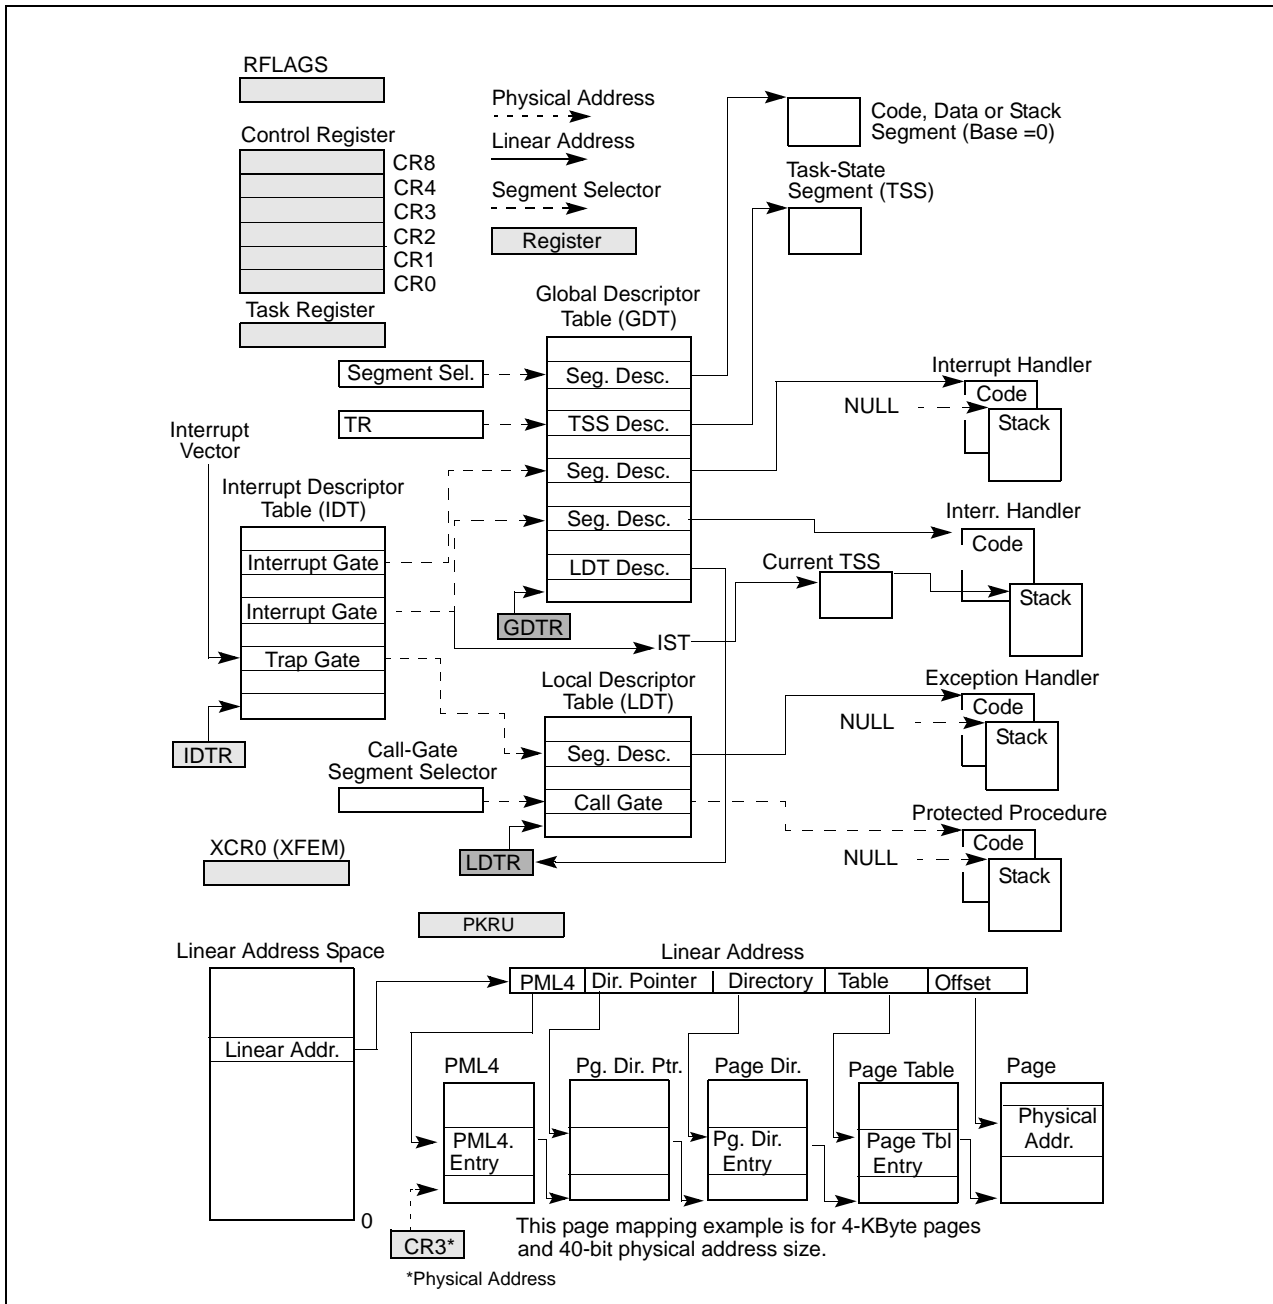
RFLAGS

Control Register
CR8
CR4
CR3
CR2
CR1
CR0

Task Register

Physical Address
Linear Address
Segment Selector
Register

Code, Data or Stack Segment (Base =0)

Task-State Segment (TSS)

Global Descriptor Table (GDT)

Segment Sel.
Seg. Desc.
TR
TSS Desc.
Seg. Desc.
Seg. Desc.
LDT Desc.
GDTR

Interrupt Handler
NULL
Code
Stack

Interrupt Vector

Interrupt Descriptor Table (IDT)
Interrupt Gate
Interrupt Gate
Trap Gate
IDTR

Interr. Handler
Code
Stack

Current TSS
IST

Local Descriptor Table (LDT)
Seg. Desc.
Call-Gate Segment Selector
Call Gate
LDTR

Exception Handler
NULL
Code
Stack

Protected Procedure
NULL
Code
Stack

XCR0 (XFEM)

PKRU

Linear Address Space
Linear Addr.
0

Linear Address
PML4 | Dir. Pointer | Directory | Table | Offset

PML4
PML4. Entry
Pg. Dir. Ptr.
Page Dir.
Pg. Dir. Entry
Page Table
Page Tbl Entry
Page
Physical Addr.

CR3*

This page mapping example is for 4-KByte pages and 40-bit physical address size.

*Physical Address